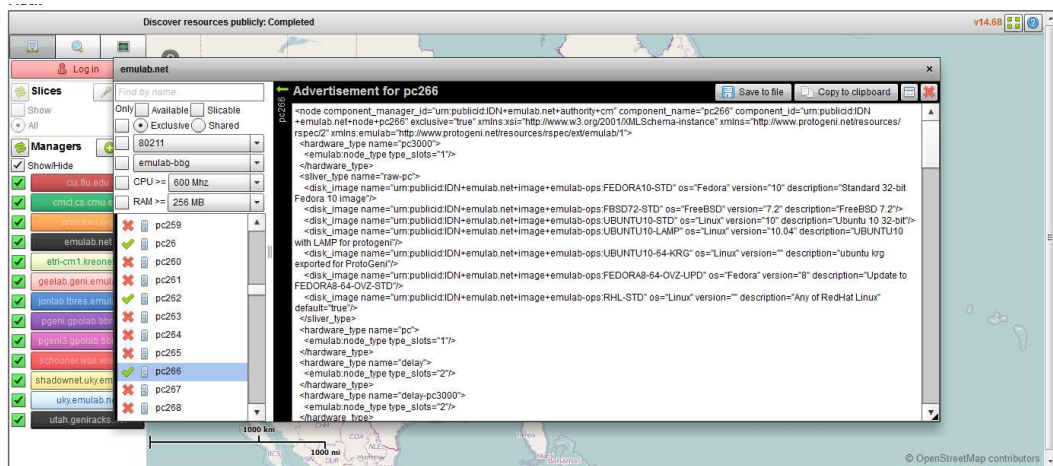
Discover resources publicly: Completed

v14.68

Log in

Slices

Show

All

Managers

Show/Hide

cis.fiu.edu

cmcl.cs.cmu.e

cron.loni.or

emulab.net

etri-cm1.kreone

geelab.geni.emul

jonlab.tbres.emul

pgeni.gpolab.bb

pgeni3.gpolab.bb

schooner.wail.wis

shadownet.uky.em

uky.emulab.n

utah.geniracks.n

emulab.net

Find by name...

Only Available Slicable

Exclusive Shared

80211

emulab-bbg

CPU >= 600 Mhz

RAM >= 256 MB

pc259

pc26

pc260

pc261

pc262

pc263

pc264

pc265

pc266

pc267

pc268

pc266

Advertisement for pc266

Save to file

Copy to clipboard

<node component_manager_id="urn:publicid:IDN+emulab.net+authority+cm" component_name="pc266" component_id="urn:publicid:IDN+emulab.net+node+pc266" exclusive="true" xmlns:xsi="http://www.w3.org/2001/XMLSchema-instance" xmlns="http://www.protogeni.net/resources/rspec/2" xmlns:emulab="http://www.protogeni.net/resources/rspec/ext/emulab/1">
<hardware_type name="pc3000">
<emulab:node_type type_slots="1"/>
</hardware_type>
<sliver_type name="raw-pc">
<disk_image name="urn:publicid:IDN+emulab.net+image+emulab-ops:FEDORA10-STD" os="Fedora" version="10" description="Standard 32-bit Fedora 10 image"/>
<disk_image name="urn:publicid:IDN+emulab.net+image+emulab-ops:FBSD72-STD" os="FreeBSD" version="7.2" description="FreeBSD 7.2"/>
<disk_image name="urn:publicid:IDN+emulab.net+image+emulab-ops:UBUNTU10-STD" os="Linux" version="10" description="Ubuntu 10 32-bit"/>
<disk_image name="urn:publicid:IDN+emulab.net+image+emulab-ops:UBUNTU10-LAMP" os="Linux" version="10.04" description="UBUNTU10 with LAMP for protogeni"/>
<disk_image name="urn:publicid:IDN+emulab.net+image+emulab-ops:UBUNTU10-64-KRG" os="Linux" version="" description="ubuntu krg exported for ProtoGeni"/>
<disk_image name="urn:publicid:IDN+emulab.net+image+emulab-ops:FEDORA8-64-OVZ-UPD" os="Fedora" version="8" description="Update to FEDORA8-64-OVZ-STD"/>
<disk_image name="urn:publicid:IDN+emulab.net+image+emulab-ops:RHL-STD" os="Linux" version="" description="Any of RedHat Linux" default="true"/>
</sliver_type>
<hardware_type name="pc">
<emulab:node_type type_slots="1"/>
</hardware_type>
<hardware_type name="delay">
<emulab:node_type type_slots="2"/>
</hardware_type>
<hardware_type name="delay-pc3000">
<emulab:node_type type_slots="2"/>
</hardware_type>

1000 km

1000 mi

© OpenStreetMap contributors